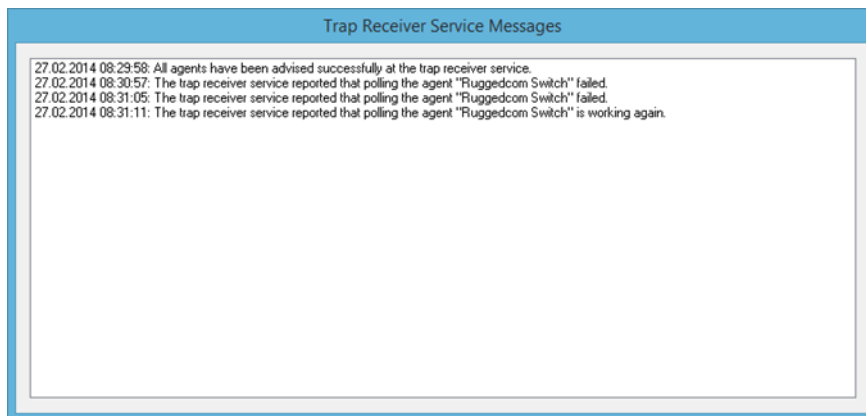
Trap Receiver Service Messages

27.02.2014 08:29:58: All agents have been advised successfully at the trap receiver service.
27.02.2014 08:30:57: The trap receiver service reported that polling the agent "Ruggedcom Switch" failed.
27.02.2014 08:31:05: The trap receiver service reported that polling the agent "Ruggedcom Switch" failed.
27.02.2014 08:31:11: The trap receiver service reported that polling the agent "Ruggedcom Switch" is working again.